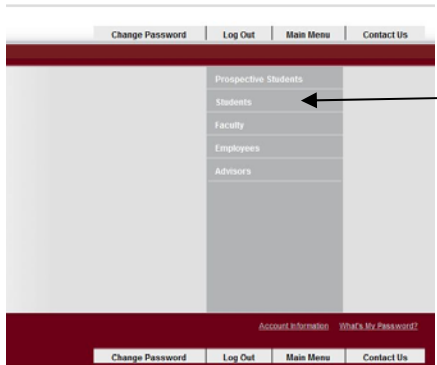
Change Password | Log Out | Main Menu | Contact Us

Prospective Students
Students
Faculty
Employees
Advisors

Account Information What's My Password?

Change Password | Log Out | Main Menu | Contact Us